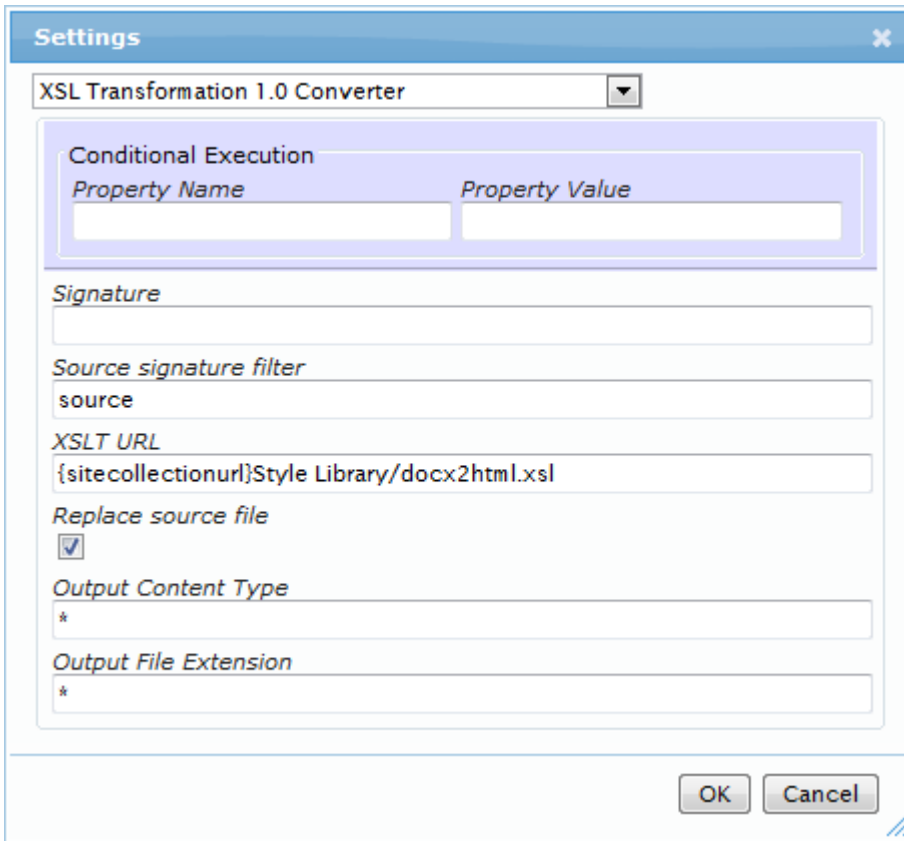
Settings

XSL Transformation 1.0 Converter

Conditional Execution
Property Name
Property Value

Signature

Source signature filter
source

XSLT URL
{sitecollectionurl}Style Library/docx2html.xsl

Replace source file

Output Content Type
*

Output File Extension
*

OK
Cancel